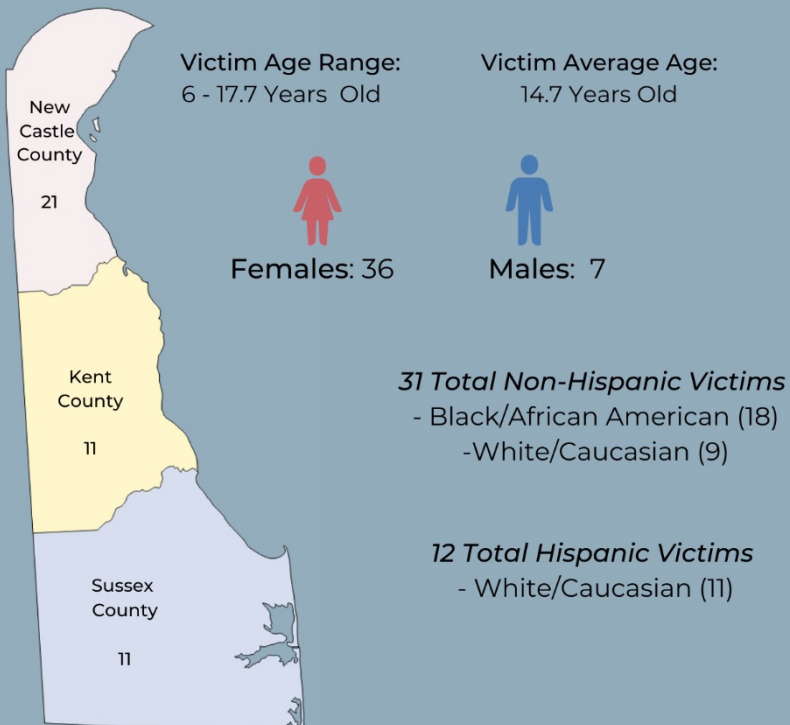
New Castle County

21

Kent County

11

Sussex County

11

Victim Age Range:
6 - 17.7 Years Old

Victim Average Age:
14.7 Years Old

Females: 36

Males: 7

*31 Total Non-Hispanic Victims*
- Black/African American (18)
-White/Caucasian (9)

*12 Total Hispanic Victims*
- White/Caucasian (11)